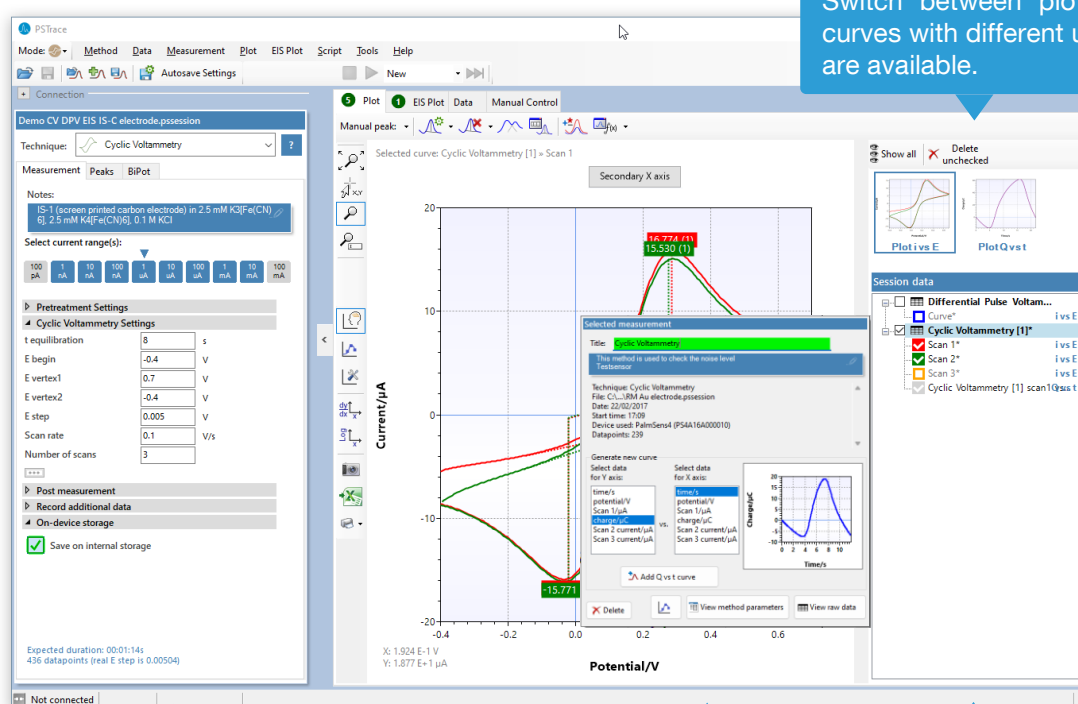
Switch between plo curves with different u are available.

PSTrace

Mode: Method Data Measurement Plot EIS Plot Script Tools Help

Autosave Settings New

Connection

Demo CV DPV EIS IS-C electrode.pssession

Technique: Cyclic Voltammetry ?

Measurement Peaks BiPot

Notes:

IS-1 (screen printed carbon electrode) in 2.5 mM K3[Fe(CN)6], 2.5 mM K4[Fe(CN)6], 0.1 M KCl

Select current range(s):

| 100 pA | 1 nA | 10 nA | 100 nA | 1 uA | 10 uA | 100 uA | 1 mA | 10 mA | 100 mA |
|---|---|---|---|---|---|---|---|---|---|

Pretreatment Settings

Cyclic Voltammetry Settings

| t equilibration | 8 | s |
|---|---|---|
| E begin | -0.4 | V |
| E vertex1 | 0.7 | V |
| E vertex2 | -0.4 | V |
| E step | 0.005 | V |
| Scan rate | 0.1 | V/s |
| Number of scans | 3 | |

Post measurement

Record additional data

On-device storage

Save on internal storage

Expected duration: 00:01:14s
436 datapoints (real E step is 0.00504)

5 Plot 1 EIS Plot Data Manual Control

Manual peak:

Selected curve: Cyclic Voltammetry [1] » Scan 1

Secondary X axis

16.774 (1)
15.530 (1)
-15.771

Current/µA

Potential/V

20 10 0 -10 -20
-0.4 -0.2 0.0 0.2 0.4

X: 1.924 E-1 V
Y: 1.877 E+1 µA

Selected measurement

Title: Cyclic Voltammetry

This method is used to check the noise level
Testsensor

Technique: Cyclic Voltammetry
File: C:\...\RM Au electrode.pssession
Date: 22/02/2017
Start time: 17:09
Device used: PalmSens4 (PS4A16A000010)
Datapoints: 239

Generate new curve

Select data for Y axis:
time/s
potential/V
Scan 1/µA
charge/µC
Scan 2 current/µA
Scan 3 current/µA

vs.

Select data for X axis:
time/s
potential/V
Scan 1/µA
charge/µC
Scan 2 current/µA
Scan 3 current/µA

Charge/µC
Time/s
20 15 10 5 0 -5 -10
0 2 4 6 8 10

Add Q vs t curve

Delete View method parameters View raw data

Show all Delete unchecked

Plot i vs E Plot Q vs t

Session data

Differential Pulse Voltam...
Curve* i vs E
Cyclic Voltammetry [1]*
Scan 1* i vs E
Scan 2* i vs E
Scan 3* i vs E
Cyclic Voltammetry [1] scan1 Q vs t

Not connected